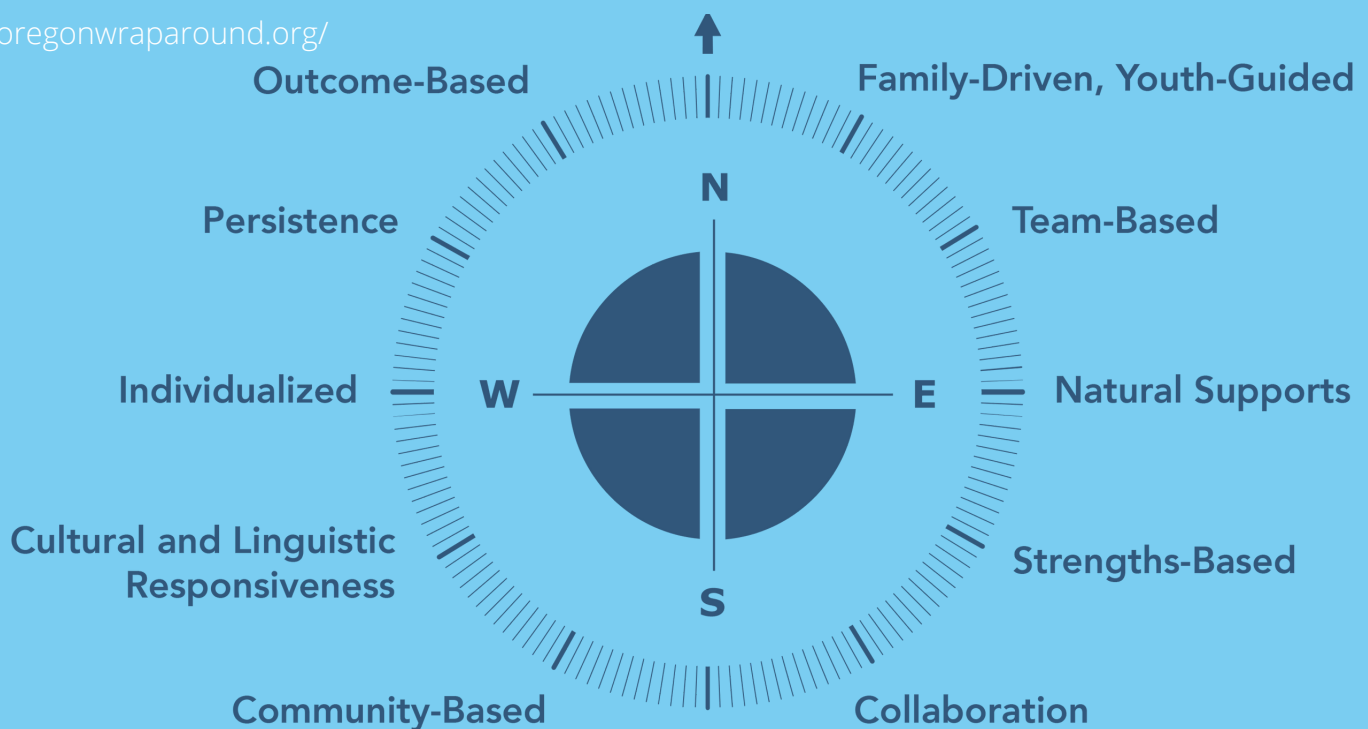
oregonwraparound.org/

Outcome-Based

Family-Driven, Youth-Guided

N

Persistence

Team-Based

Individualized

W

E

Natural Supports

Cultural and Linguistic Responsiveness

Strengths-Based

S

Community-Based

Collaboration